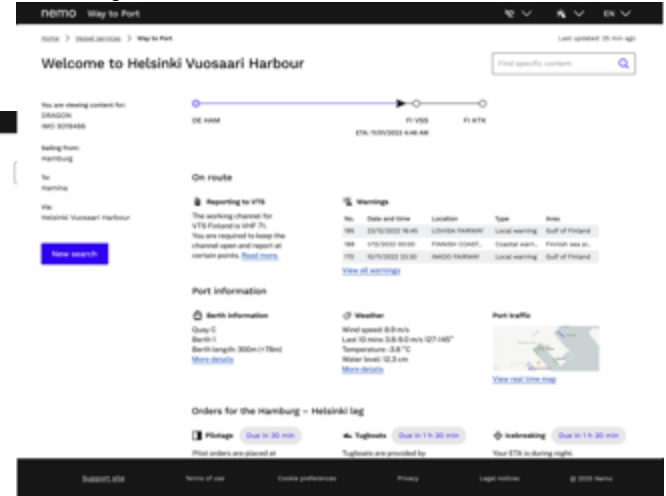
nemo Way to Port

EN

Home > Vessel services > Way to Port

Last updated: 35 min ago

Welcome to Helsinki Vuosaari Harbour

Find specific content

You are viewing content for:
DRAGON
IMO 9019466

Sailing from:
Hamburg

To:
Hamina

Via:
Helsinki Vuosaari Harbour

New search

DE HAM

FI VSS

FI KTK

ETA: 11/01/2022 4:46 AM

On route

Reporting to VTS

The working channel for VTS Finland is VHF 71. You are required to keep the channel open and report at certain points. Read more.

Warnings

| No. | Date and time | Location | Type | Area |
|---|---|---|---|---|
| 180 | 23/12/2022 16:45 | LOVIISA FAIRWAY | Local warning | Gulf of Finland |
| 168 | 1/12/2022 00:00 | FINNISH COAST... | Coastal warn... | Finnish sea ar... |
| 170 | 15/11/2022 23:30 | INKOO FAIRWAY | Local warning | Gulf of Finland |

View all warnings

Port information

Berth information

Quay C
Berth 1
Berth length: 300m (+78m)
More details

Weather

Wind speed: 8.0 m/s
Last 10 mins: 3.6-9.0 m/s 127.145°
Temperature: -3.8 °C
Water level: 12.3 cm
More details

Port traffic

View real time map

Orders for the Hamburg – Helsinki leg

Pilotage Due in 30 min

Pilot orders are placed at

Tugboats Due in 1 h 30 min

Tugboats are provided by

Icebreaking Due in 1 h 30 min

Your ETA is during night.

Support site

Terms of use

Cookie preferences

Privacy

Legal notices

© 2020 Nemo